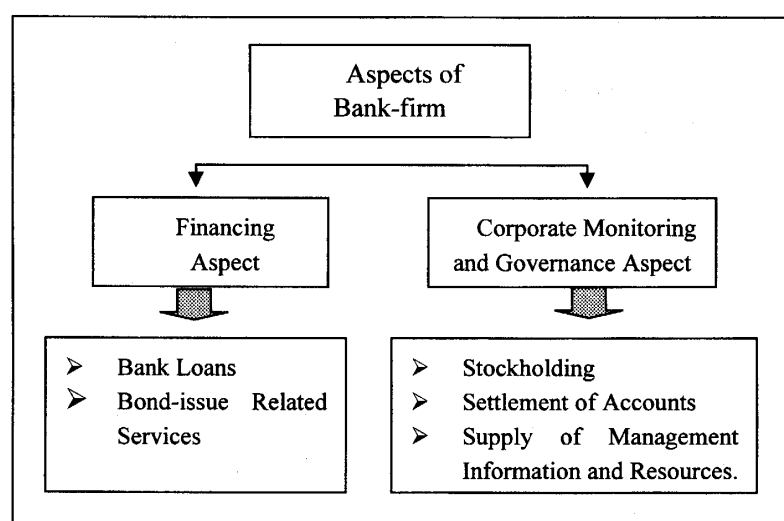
Aspects of Bank-firm

Financing Aspect

Corporate Monitoring and Governance Aspect

➢ Bank Loans
➢ Bond-issue Related Services

➢ Stockholding
➢ Settlement of Accounts
➢ Supply of Management Information and Resources.